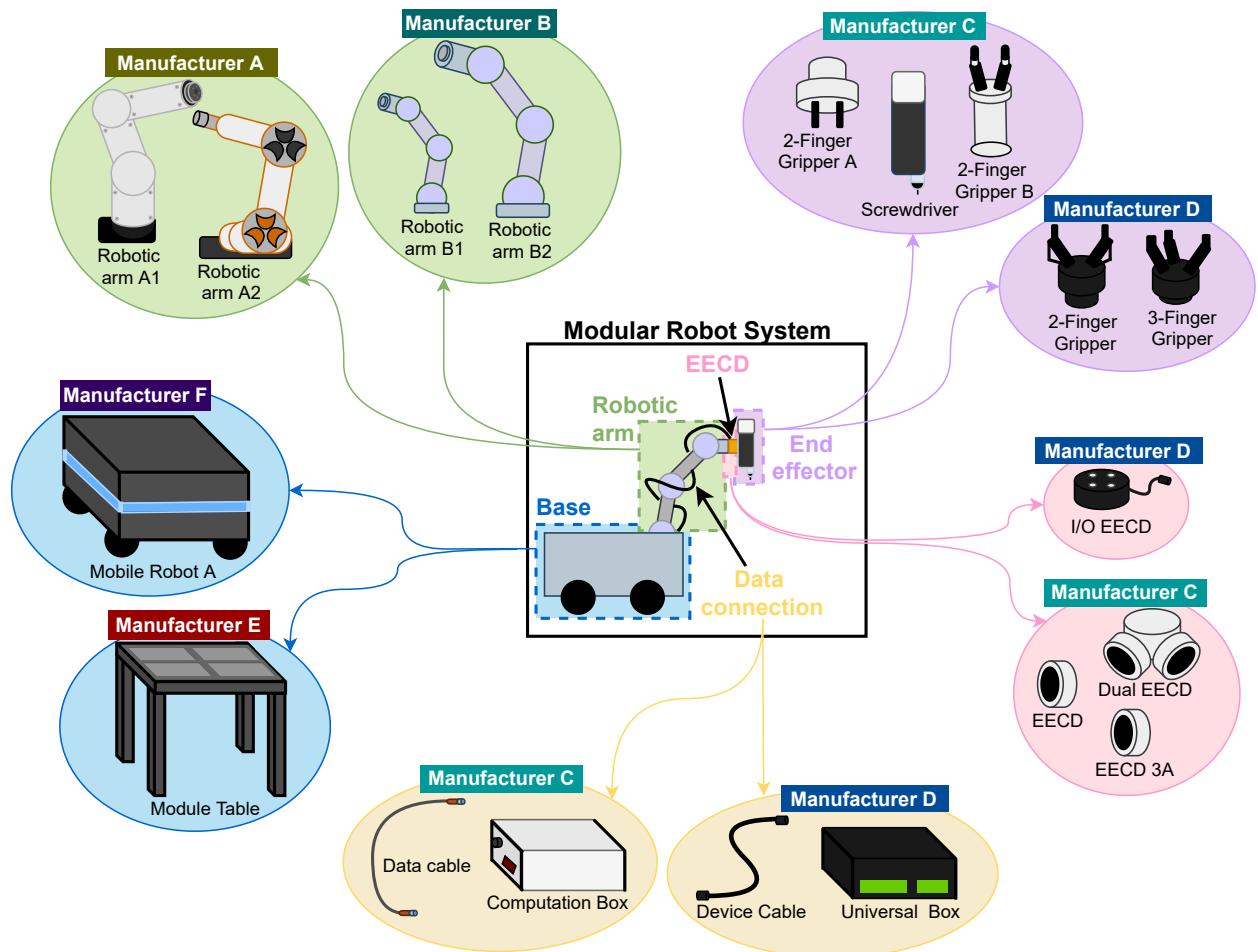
Manufacturer A

Robotic arm A1

Robotic arm A2

Manufacturer B

Robotic arm B1

Robotic arm B2

Manufacturer C

2-Finger Gripper A

Screwdriver

2-Finger Gripper B

Manufacturer D

2-Finger Gripper

3-Finger Gripper

Modular Robot System

EECD

Robotic arm

End effector

Base

Data connection

Manufacturer F

Mobile Robot A

Manufacturer E

Module Table

Manufacturer D

I/O EECD

Manufacturer C

EECD

Dual EECD

EECD 3A

Manufacturer C

Data cable

Computation Box

Manufacturer D

Device Cable

Universal Box